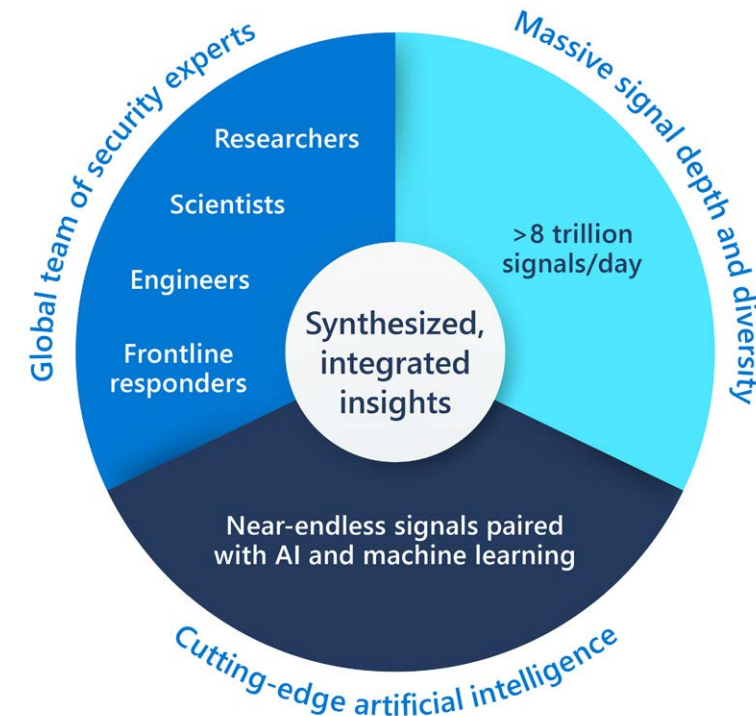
Global team of security experts

Researchers

Scientists

Engineers

Frontline responders

Massive signal depth and diversity

>8 trillion signals/day

Synthesized, integrated insights

Near-endless signals paired with AI and machine learning

Cutting-edge artificial intelligence